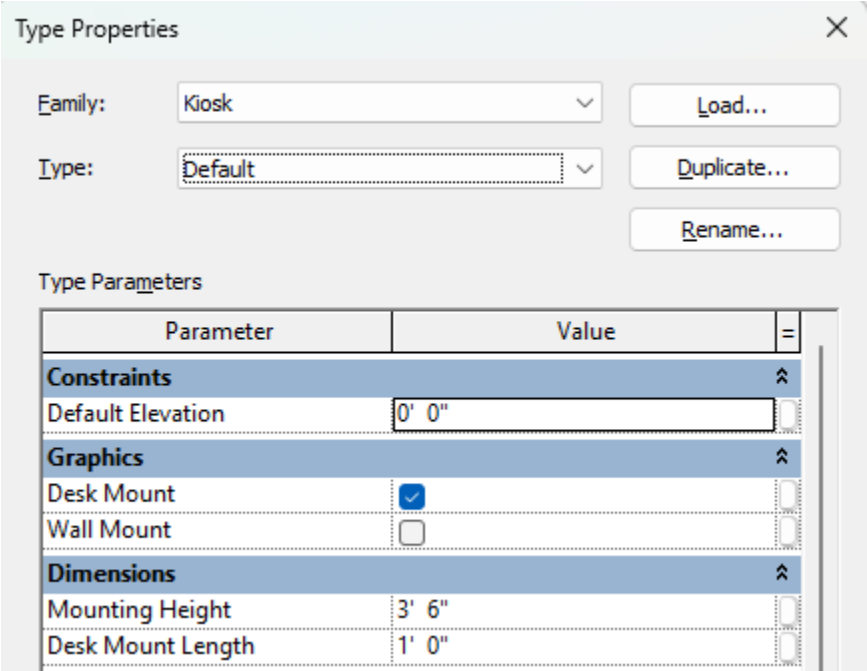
Type Properties

Family: Kiosk

Type: Default

Load...

Duplicate...

Rename...

Type Parameters

| Parameter | Value | = |
|---|---|---|
| Constraints | | |
| Default Elevation | 0' 0" | |
| Graphics | | |
| Desk Mount | ☑ | |
| Wall Mount | ☐ | |
| Dimensions | | |
| Mounting Height | 3' 6" | |
| Desk Mount Length | 1' 0" | |